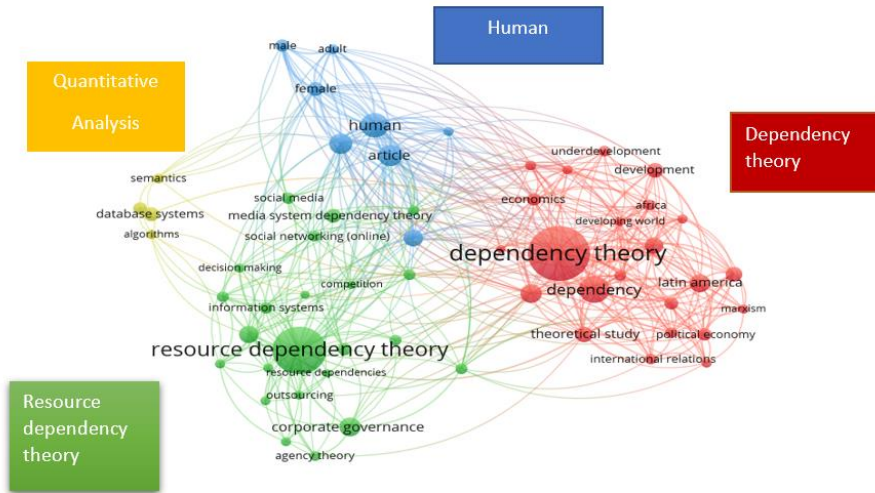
Human

Quantitative Analysis

Dependency theory

Resource dependency theory

male
adult
female
human
article
semantics
database systems
algorithms
social media
media system dependency theory
social networking (online)
decision making
competition
information systems
resource dependency theory
resource dependencies
outsourcing
corporate governance
agency theory
underdevelopment
development
economics
africa
developing world
dependency theory
dependency
latin america
marxism
theoretical study
political economy
international relations